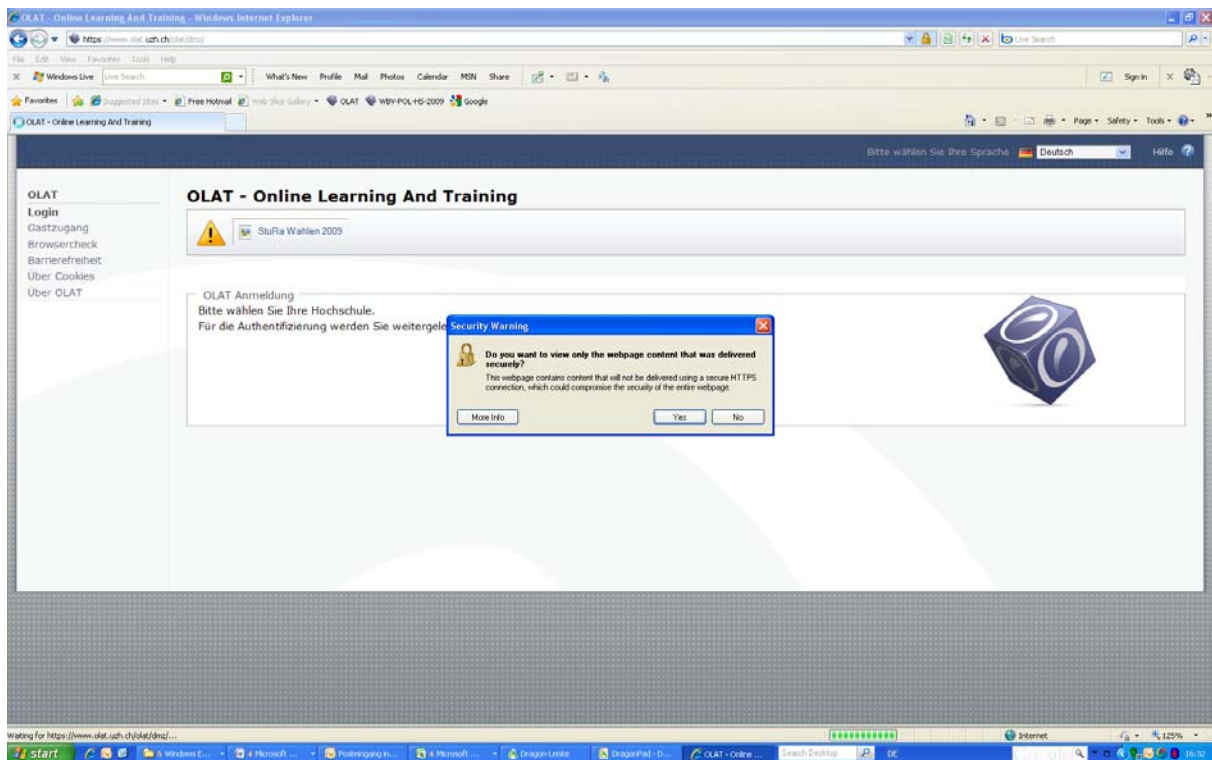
OLAT - Online Learning And Training - Windows Internet Explorer

https://www.olat.uzh.ch/olat/dmz/

Live Search

File Edit View Favorites Tools Help

Windows Live Live Search What's New Profile Mail Photos Calendar MSN Share Sign in

Favorites Suggested Sites Free Hotmail Web Slice Gallery OLAT WBY-POL-HS-2009 Google

OLAT - Online Learning And Training

Page Safety Tools

Bitte wählen Sie Ihre Sprache Deutsch Hilfe

OLAT
Login
Gastzugang
Browsercheck
Barrierefreiheit
Über Cookies
Über OLAT

OLAT - Online Learning And Training

StuRa Wahlen 2009

OLAT Anmeldung
Bitte wählen Sie Ihre Hochschule.
Für die Authentifizierung werden Sie weitergele

Security Warning

Do you want to view only the webpage content that was delivered securely?

This webpage contains content that will not be delivered using a secure HTTPS connection, which could compromise the security of the entire webpage.

More Info Yes No

Waiting for https://www.olat.uzh.ch/olat/dmz/...

Internet 125%

start 5 Windows E... 4 Microsoft ... Posteingang in... 4 Microsoft ... Dragon-Leiste DragonPad - D... OLAT - Online ... Search Desktop DE 16:32